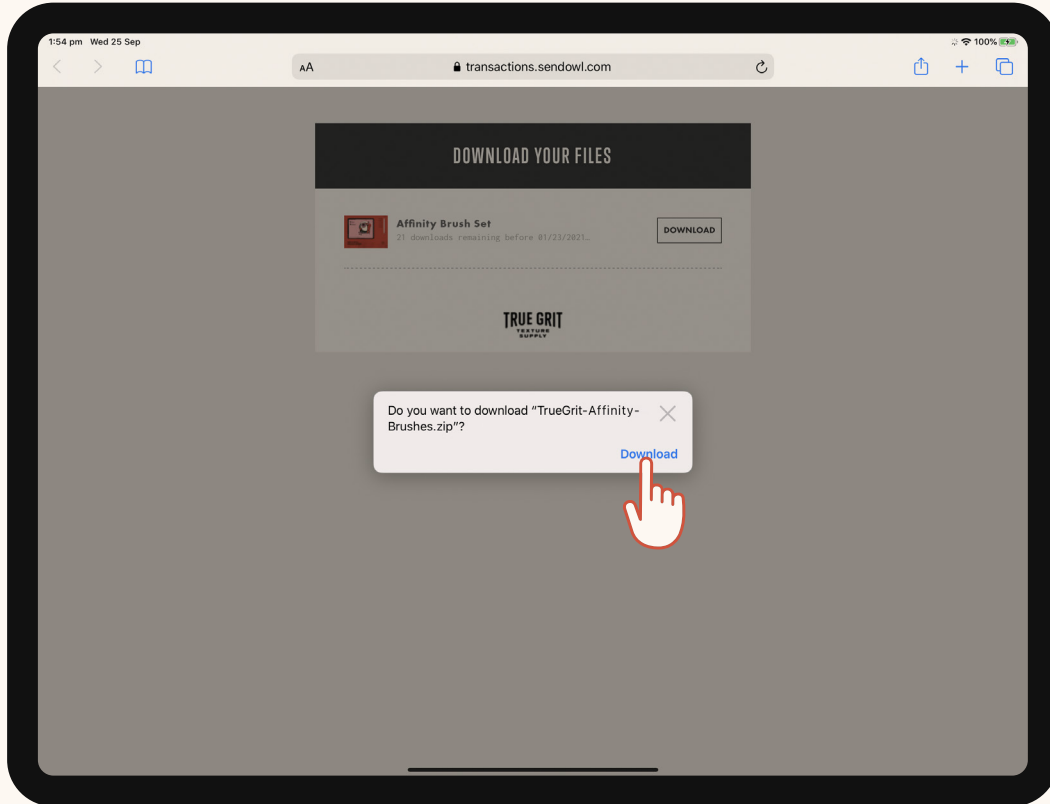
1:54 pm Wed 25 Sep

100%

AA transactions.sendowl.com

DOWNLOAD YOUR FILES

Affinity Brush Set
21 downloads remaining before 01/23/2021…

DOWNLOAD

TRUE GRIT
TEXTURE SUPPLY

Do you want to download "TrueGrit-Affinity-Brushes.zip"?

Download